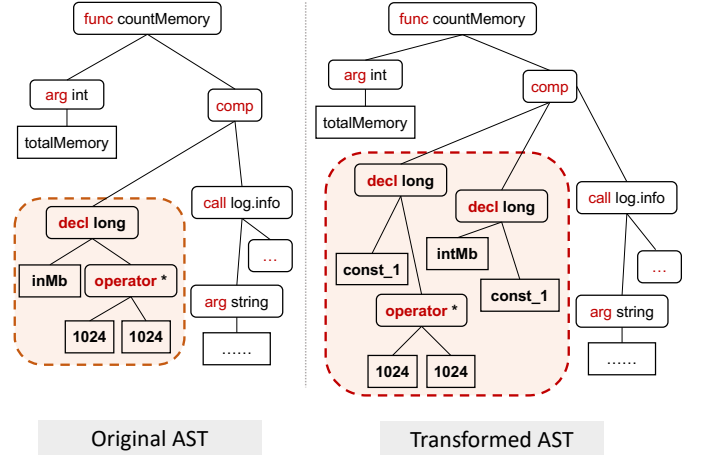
func countMemory

arg int

totalMemory

comp

decl long

inMb

operator *

1024

1024

call log.info

…

arg string

……

Original AST

func countMemory

arg int

totalMemory

comp

decl long

const_1

operator *

1024

1024

decl long

intMb

const_1

call log.info

…

arg string

……

Transformed AST